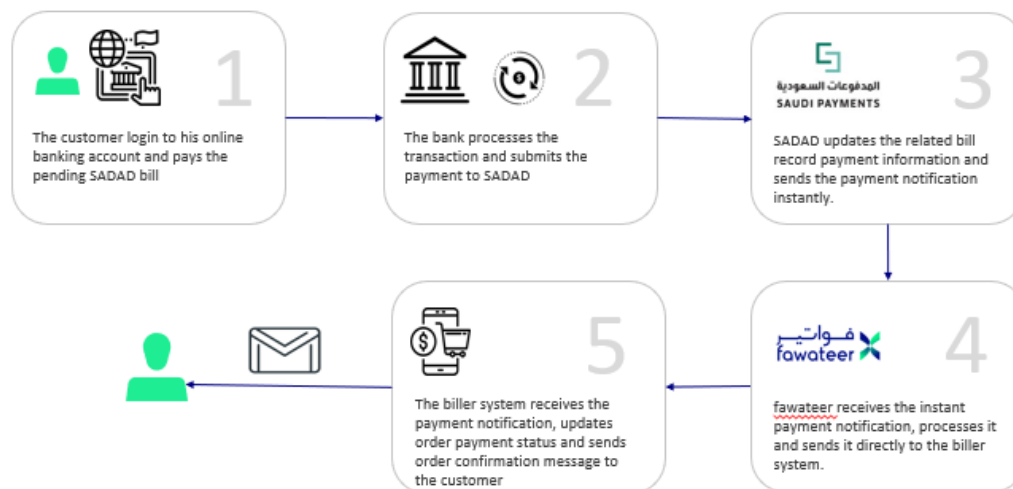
1

The customer login to his online banking account and pays the pending SADAD bill

2

The bank processes the transaction and submits the payment to SADAD

المدفوعات السعودية
SAUDI PAYMENTS

3

SADAD updates the related bill record payment information and sends the payment notification instantly.

فواتير
fawateer

4

fawateer receives the instant payment notification, processes it and sends it directly to the biller system.

5

The biller system receives the payment notification, updates order payment status and sends order confirmation message to the customer